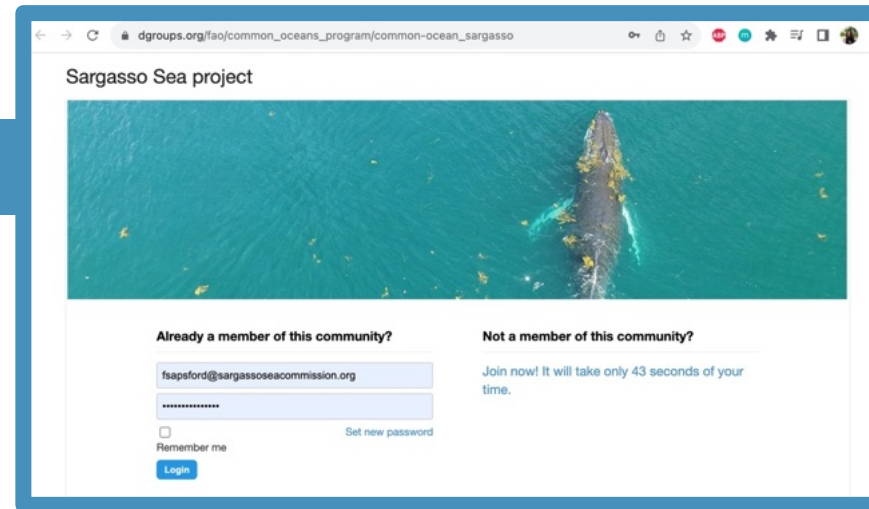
dgroups.org/fao/common_oceans_program/common-ocean_sargasso

Sargasso Sea project

Already a member of this community?

fsapsford@sargassoseacommission.org

•••••••••••••••

Remember me

Set new password

Login

Not a member of this community?

Join now! It will take only 43 seconds of your time.